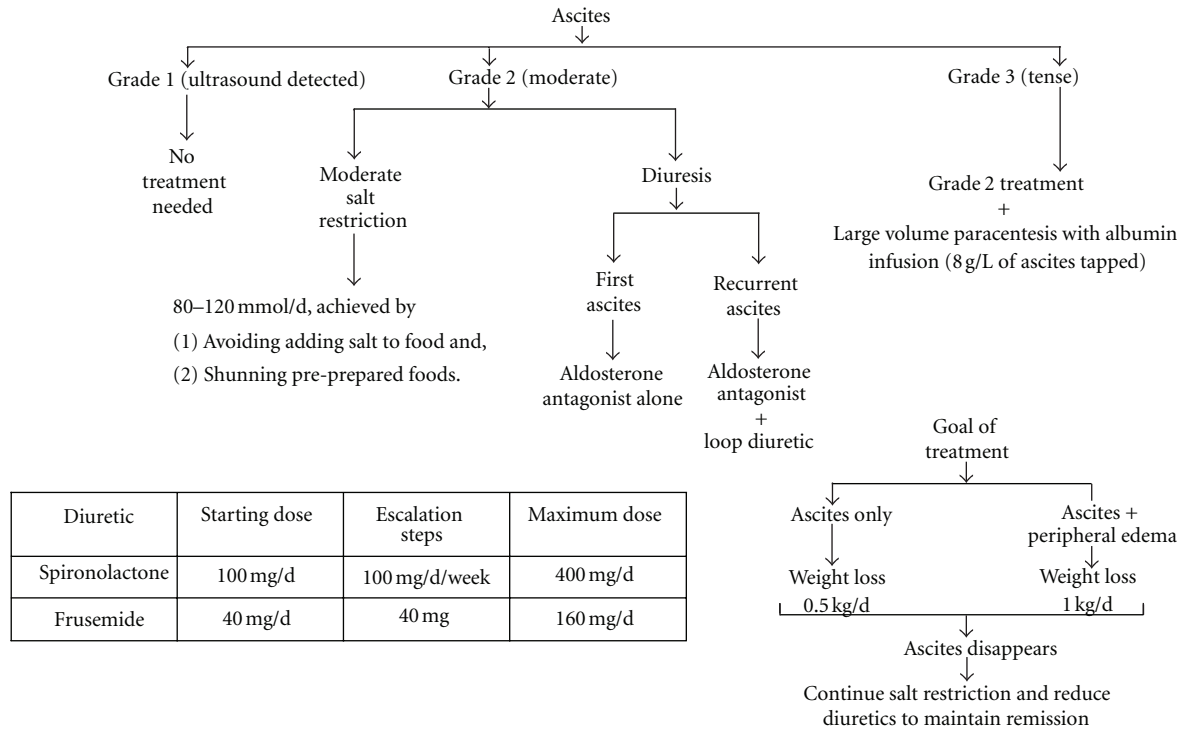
Ascites

Grade 1 (ultrasound detected)

No treatment needed

Grade 2 (moderate)

Moderate salt restriction

80–120 mmol/d, achieved by

(1) Avoiding adding salt to food and,

(2) Shunning pre-prepared foods.

Diuresis

First ascites

Aldosterone antagonist alone

Recurrent ascites

Aldosterone antagonist + loop diuretic

Grade 3 (tense)

Grade 2 treatment + Large volume paracentesis with albumin infusion (8 g/L of ascites tapped)

| Diuretic | Starting dose | Escalation steps | Maximum dose |
|---|---|---|---|
| Spironolactone | 100 mg/d | 100 mg/d/week | 400 mg/d |
| Frusemide | 40 mg/d | 40 mg | 160 mg/d |

Goal of treatment

Ascites only

Weight loss 0.5 kg/d

Ascites + peripheral edema

Weight loss 1 kg/d

Ascites disappears

Continue salt restriction and reduce diuretics to maintain remission